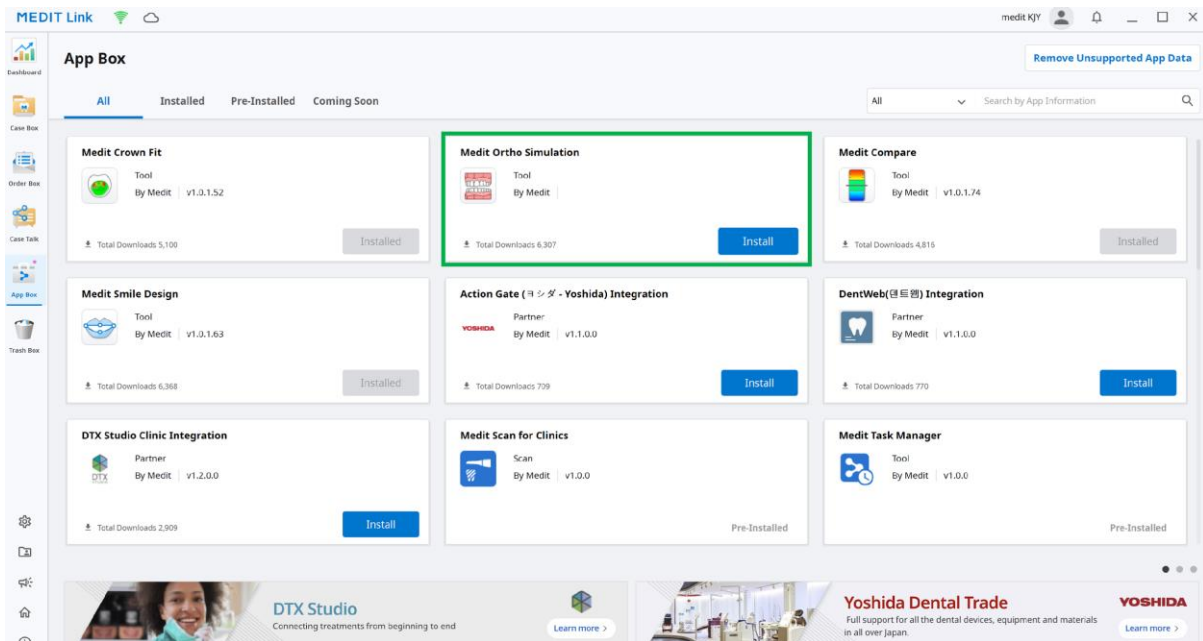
MEDIT Link

medit KJY

Dashboard

Case Box

Order Box

Case Talk

App Box

Trash Box

App Box

Remove Unsupported App Data

All Installed Pre-Installed Coming Soon

All

Search by App Information

Medit Crown Fit
Tool
By Medit | v1.0.1.52
Total Downloads 5,100
Installed

Medit Ortho Simulation
Tool
By Medit |
Total Downloads 6,307
Install

Medit Compare
Tool
By Medit | v1.0.1.74
Total Downloads 4,816
Installed

Medit Smile Design
Tool
By Medit | v1.0.1.63
Total Downloads 6,368
Installed

Action Gate (ヨシダ - Yoshida) Integration
YOSHIDA
Partner
By Medit | v1.1.0.0
Total Downloads 709
Install

DentWeb(덴트웹) Integration
Partner
By Medit | v1.1.0.0
Total Downloads 770
Install

DTX Studio Clinic Integration
DTX
Partner
By Medit | v1.2.0.0
Total Downloads 2,909
Install

Medit Scan for Clinics
Scan
By Medit | v1.0.0
Pre-Installed

Medit Task Manager
Tool
By Medit | v1.0.0
Pre-Installed

DTX Studio
Connecting treatments from beginning to end
Learn more >

Yoshida Dental Trade
Full support for all the dental devices, equipment and materials in all over Japan.
YOSHIDA
Learn more >